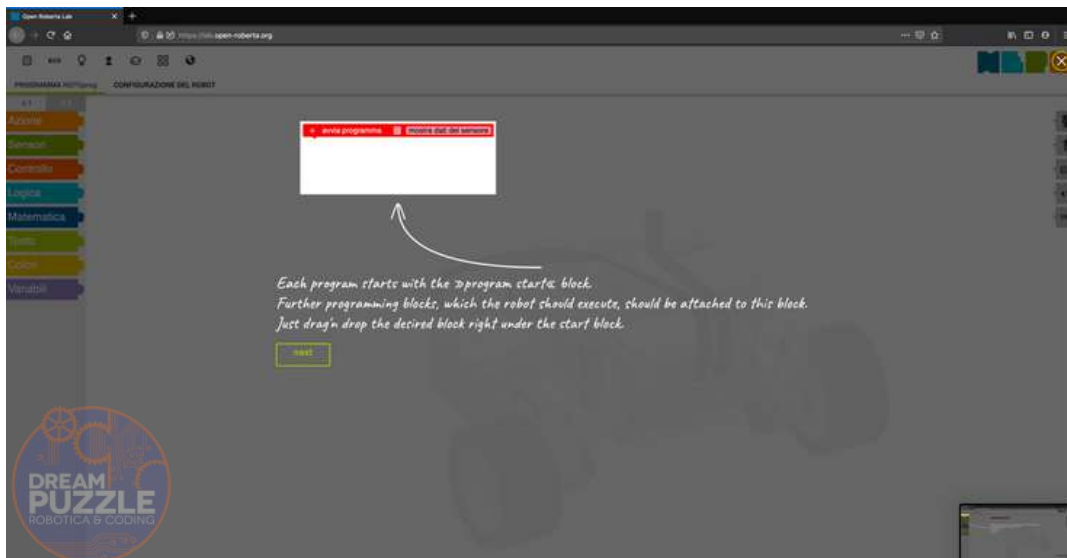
Open Roberta Lab

https://lab.open-roberta.org

PROGRAMMA NEPOprog

CONFIGURAZIONE DEL ROBOT

Azione

Sensori

Controllo

Logica

Matematica

Testo

Colori

Variabili

avvia programma

mostra dati del sensore

Each program starts with the »program start« block.
Further programming blocks, which the robot should execute, should be attached to this block.
Just drag'n drop the desired block right under the start block.

next

DREAM PUZZLE
ROBOTICA & CODING